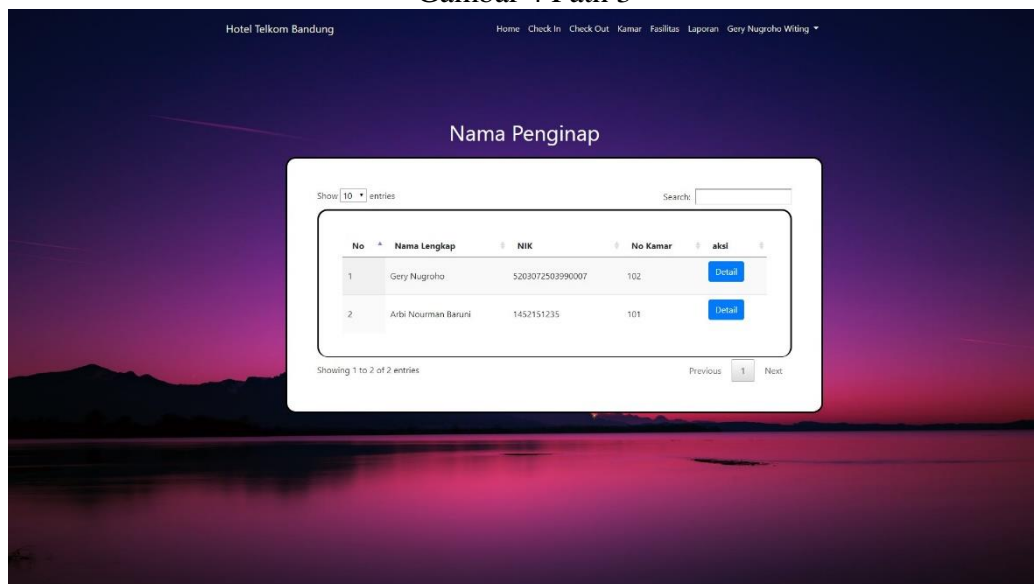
Gambar 4 Path 3

Hotel Telkom Bandung

Home Check In Check Out Kamar Fasilitas Laporan Gery Nugroho Witing ▾

Nama Penginap

Show 10 ▾ entries

Search:

| No | Nama Lengkap | NIK | No Kamar | aksi |
|---|---|---|---|---|
| 1 | Gery Nugroho | 5203072503990007 | 102 | Detail |
| 2 | Arbi Nourman Baruni | 1452151235 | 101 | Detail |

Showing 1 to 2 of 2 entries

Previous 1 Next